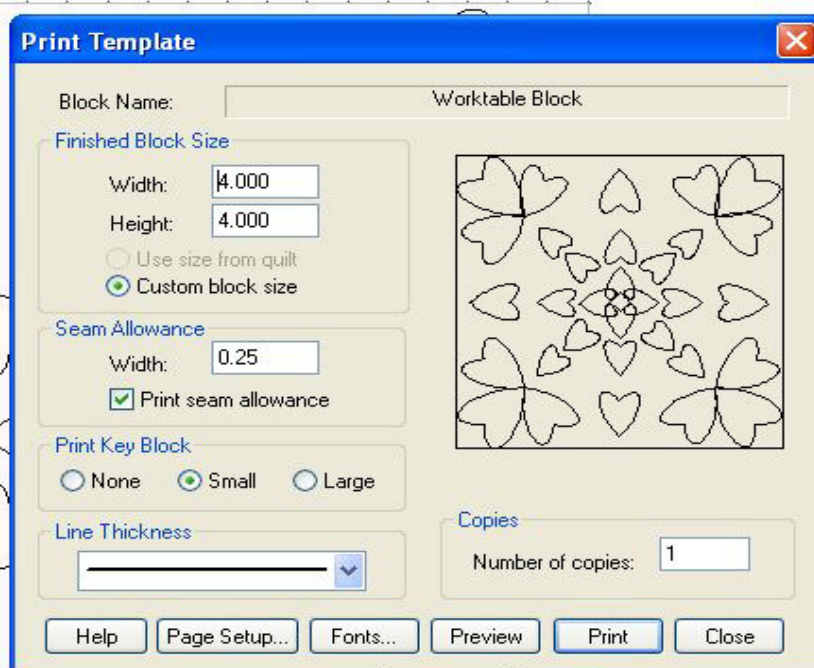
Print Template

Block Name: Worktable Block

Finished Block Size

Width: 4.000

Height: 4.000

Use size from quilt

Custom block size

Seam Allowance

Width: 0.25

Print seam allowance

Print Key Block

None Small Large

Line Thickness

Copies

Number of copies: 1

Help Page Setup... Fonts... Preview Print Close